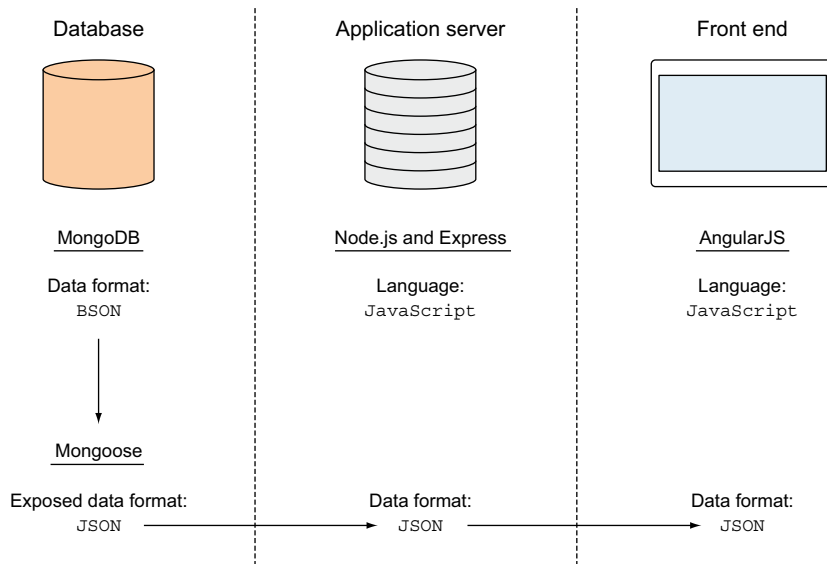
Database

MongoDB

Data format:
BSON

Mongoose

Exposed data format:
JSON

Application server

Node.js and Express

Language:
JavaScript

Data format:
JSON

Front end

AngularJS

Language:
JavaScript

Data format:
JSON